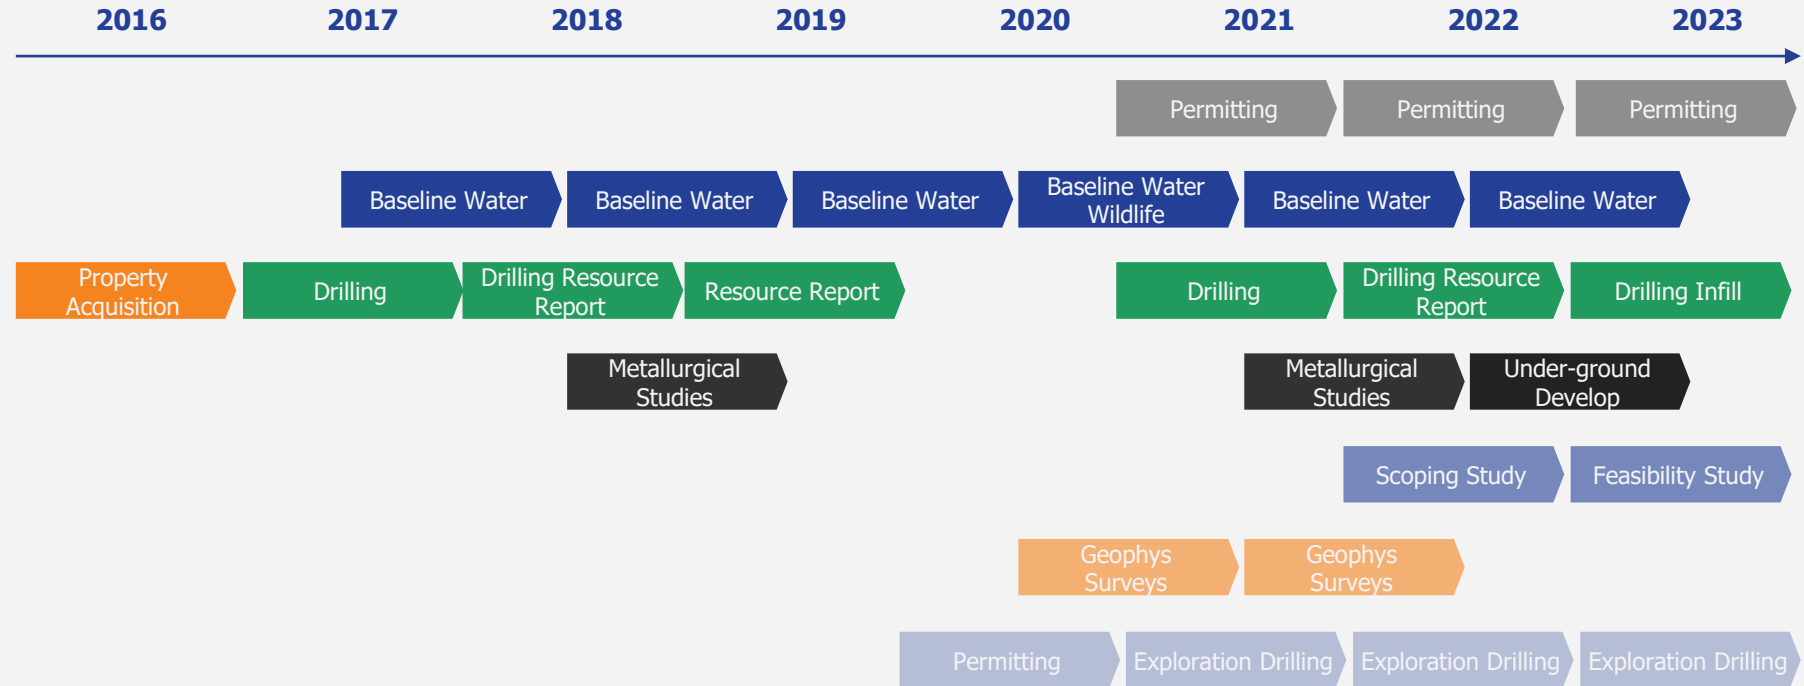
2016 2017 2018 2019 2020 2021 2022 2023

Permitting
Permitting
Permitting

Baseline Water
Baseline Water
Baseline Water
Baseline Water Wildlife
Baseline Water
Baseline Water

Property Acquisition
Drilling
Drilling Resource Report
Resource Report
Drilling
Drilling Resource Report
Drilling Infill

Metallurgical Studies
Metallurgical Studies
Under-ground Develop

Scoping Study
Feasibility Study

Geophys Surveys
Geophys Surveys

Permitting
Exploration Drilling
Exploration Drilling
Exploration Drilling